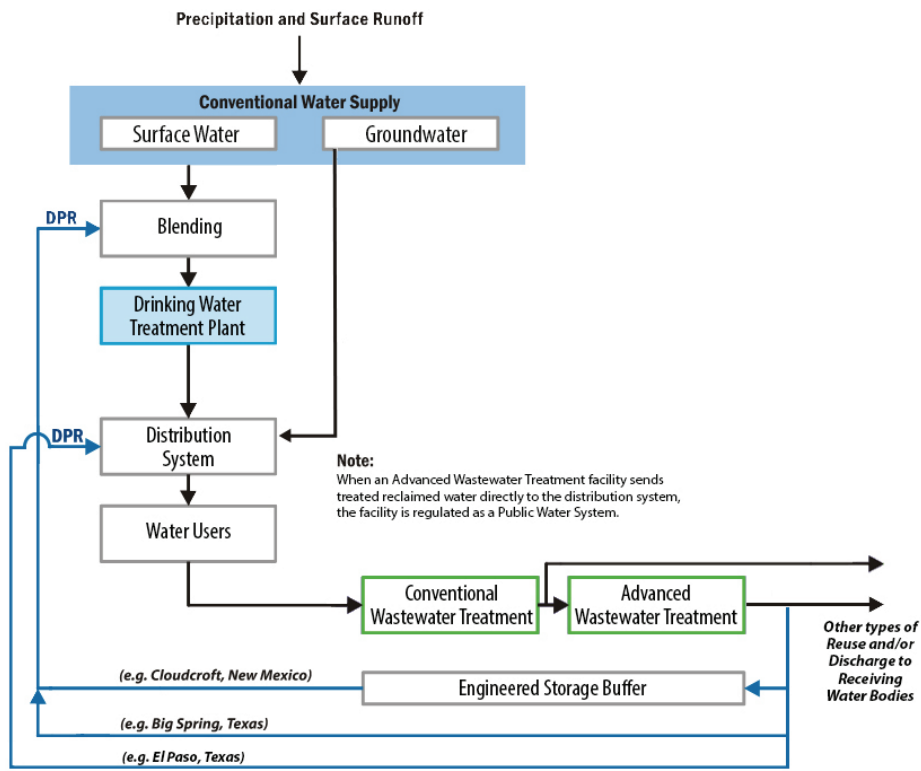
Precipitation and Surface Runoff

Conventional Water Supply

Surface Water

Groundwater

DPR

Blending

Drinking Water Treatment Plant

DPR

Distribution System

Note:
When an Advanced Wastewater Treatment facility sends treated reclaimed water directly to the distribution system, the facility is regulated as a Public Water System.

Water Users

Conventional Wastewater Treatment

Advanced Wastewater Treatment

Other types of Reuse and/or Discharge to Receiving Water Bodies

(e.g. Cloudcroft, New Mexico)

Engineered Storage Buffer

(e.g. Big Spring, Texas)

(e.g. El Paso, Texas)